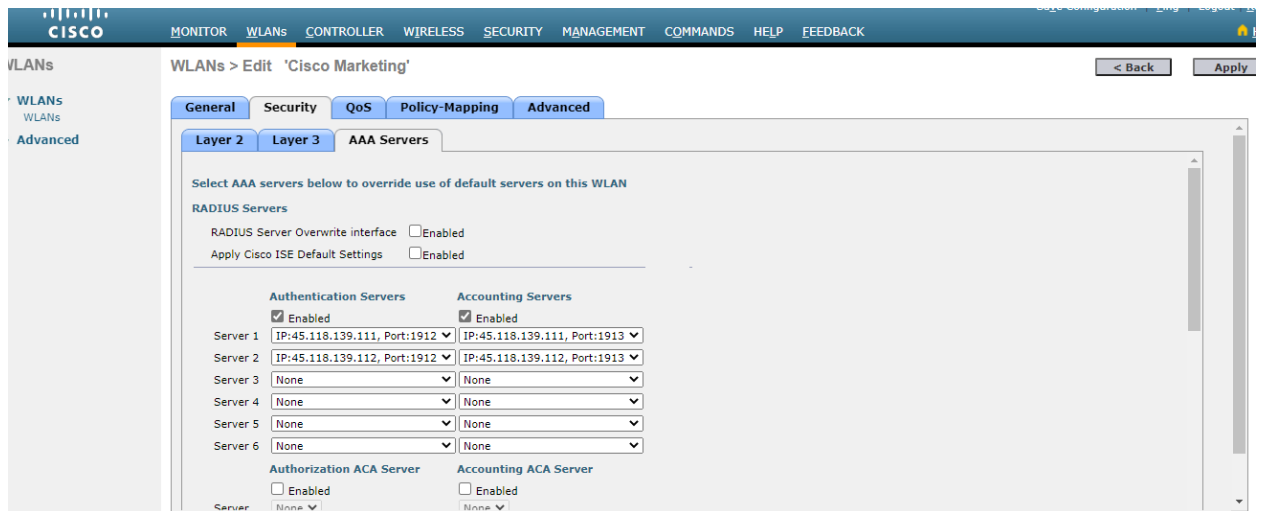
CISCO

MONITOR WLANs CONTROLLER WIRELESS SECURITY MANAGEMENT COMMANDS HELP FEEDBACK

WLANs

WLANs
WLANs

Advanced

WLANs > Edit 'Cisco Marketing'

< Back

Apply

General Security QoS Policy-Mapping Advanced

Layer 2 Layer 3 AAA Servers

Select AAA servers below to override use of default servers on this WLAN

RADIUS Servers

RADIUS Server Overwrite interface Enabled

Apply Cisco ISE Default Settings Enabled

| | Authentication Servers | Accounting Servers |
|---|---|---|
| | Enabled | Enabled |
| Server 1 | IP:45.118.139.111, Port:1912 | IP:45.118.139.111, Port:1913 |
| Server 2 | IP:45.118.139.112, Port:1912 | IP:45.118.139.112, Port:1913 |
| Server 3 | None | None |
| Server 4 | None | None |
| Server 5 | None | None |
| Server 6 | None | None |

Authorization ACA Server

Accounting ACA Server

Enabled

Enabled

Server None None